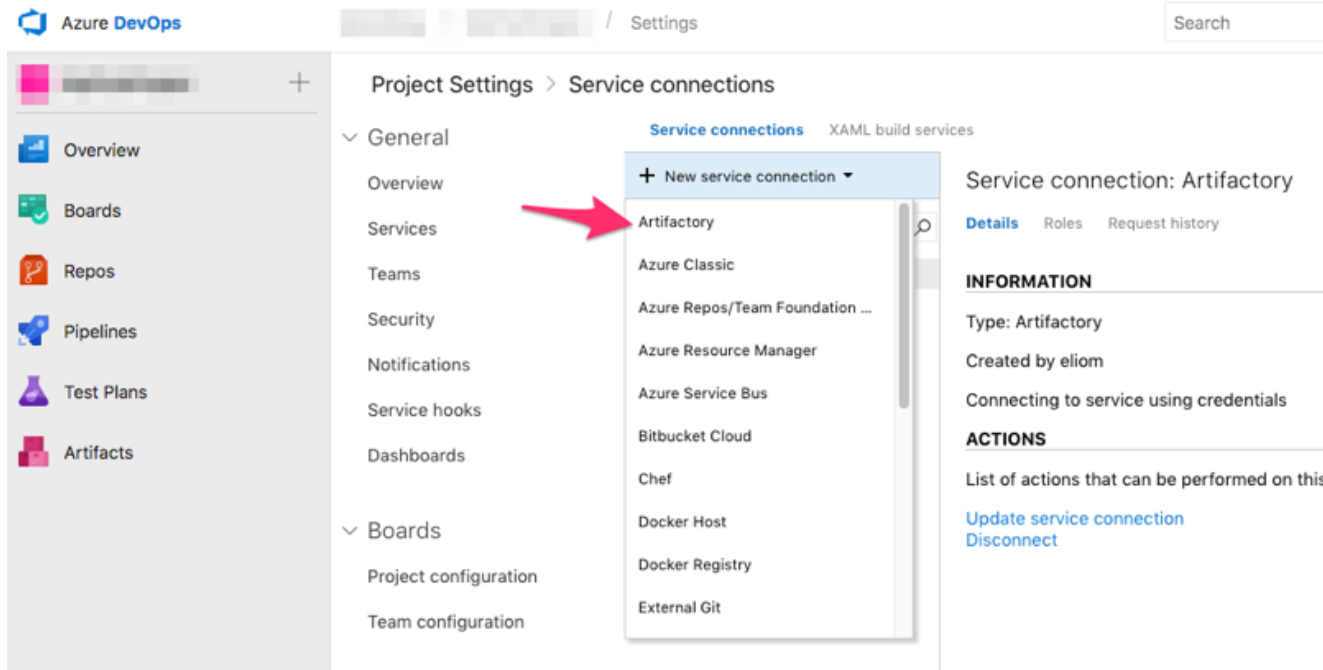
Azure DevOps

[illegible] / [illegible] / Settings

Search

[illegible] +

Overview

Boards

Repos

Pipelines

Test Plans

Artifacts

Project Settings > Service connections

General

Overview

Services

Teams

Security

Notifications

Service hooks

Dashboards

Boards

Project configuration

Team configuration

Service connections XAML build services

+ New service connection

Artifactory

Azure Classic

Azure Repos/Team Foundation ...

Azure Resource Manager

Azure Service Bus

Bitbucket Cloud

Chef

Docker Host

Docker Registry

External Git

Service connection: Artifactory

Details Roles Request history

INFORMATION

Type: Artifactory

Created by eliom

Connecting to service using credentials

ACTIONS

List of actions that can be performed on this

Update service connection

Disconnect